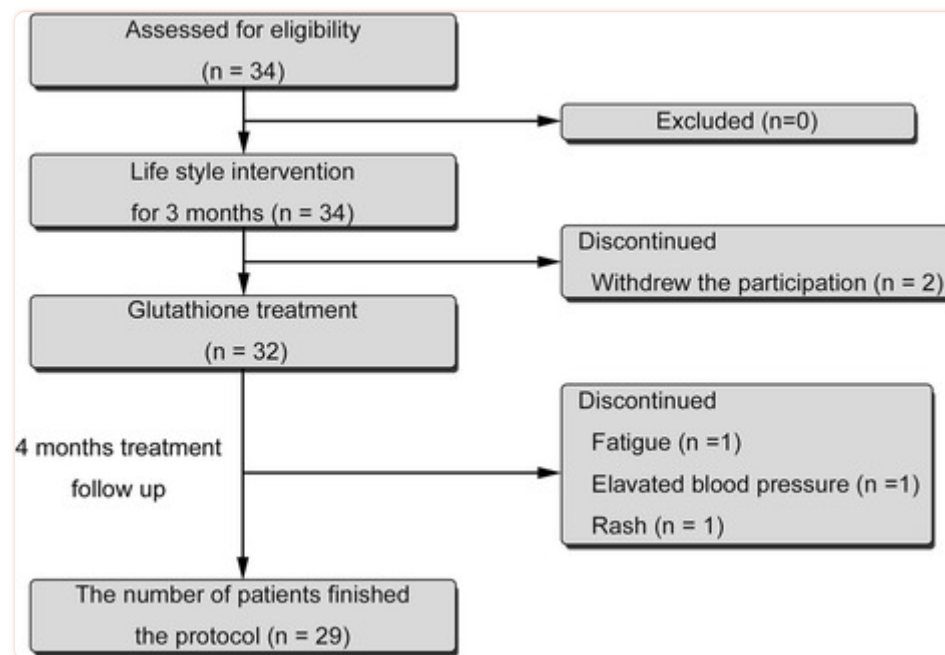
Assessed for eligibility
(n = 34)

Excluded (n=0)

Life style intervention
for 3 months (n = 34)

Discontinued
Withdrew the participation (n = 2)

Glutathione treatment
(n = 32)

4 months treatment
follow up

Discontinued
Fatigue (n =1)
Elavated blood pressure (n =1)
Rash (n = 1)

The number of patients finished
the protocol (n = 29)